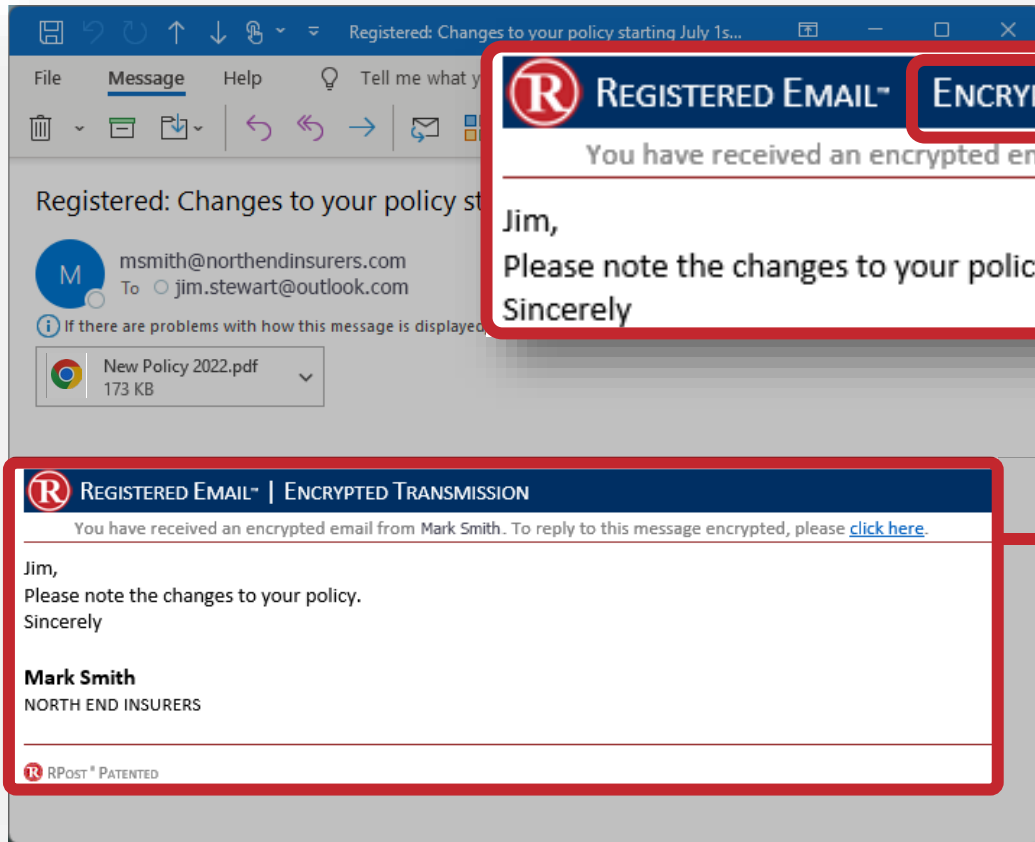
Registered: Changes to your policy starting July 1s...

File Message Help Tell me what y

Registered: Changes to your policy st

M

msmith@northendinsurers.com
To jim.stewart@outlook.com

If there are problems with how this message is displayed

New Policy 2022.pdf
173 KB

R REGISTERED EMAIL™ ENCRY

You have received an encrypted en

Jim,
Please note the changes to your polic
Sincerely

R REGISTERED EMAIL™ | ENCRYPTED TRANSMISSION

You have received an encrypted email from Mark Smith. To reply to this message encrypted, please click here.

Jim,
Please note the changes to your policy.
Sincerely

Mark Smith
NORTH END INSURERS

R RPOST® PATENTED